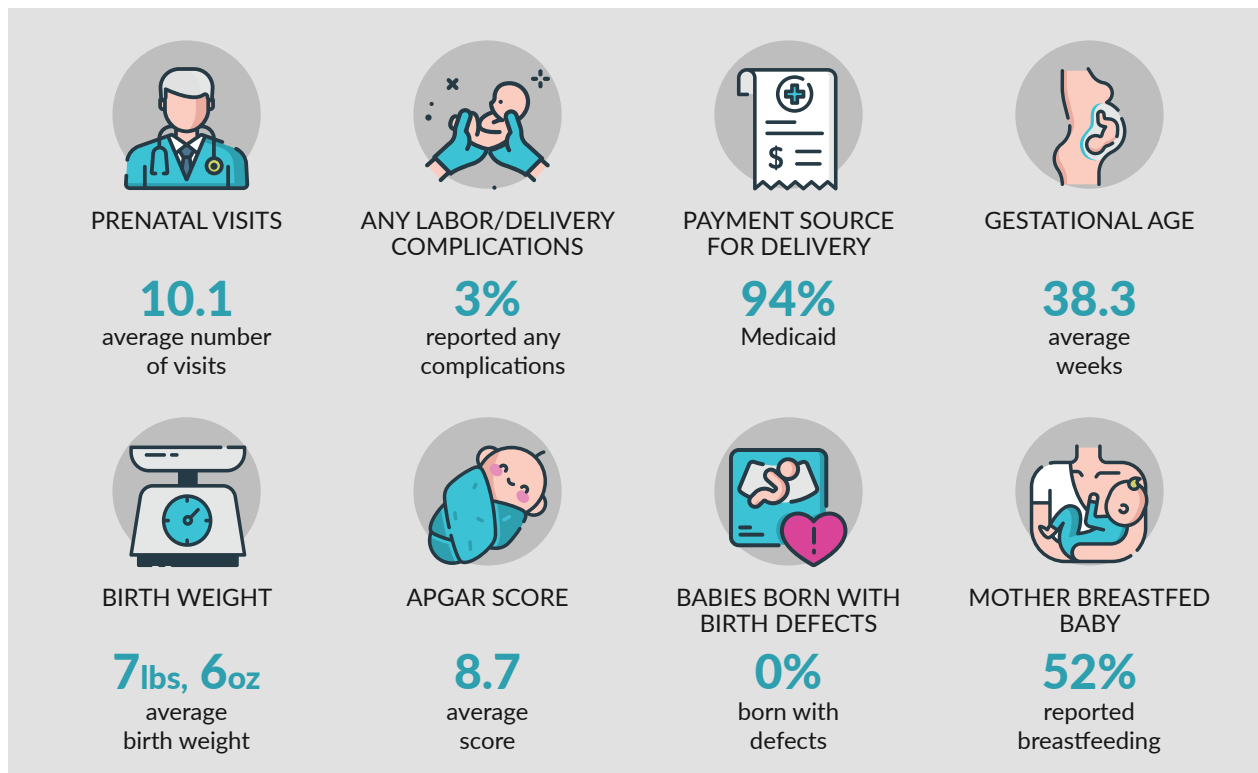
PRENATAL VISITS

10.1
average number of visits

ANY LABOR/DELIVERY COMPLICATIONS

3%
reported any complications

PAYMENT SOURCE FOR DELIVERY

94%
Medicaid

GESTATIONAL AGE

38.3
average weeks

BIRTH WEIGHT

7lbs, 6oz
average birth weight

APGAR SCORE

8.7
average score

BABIES BORN WITH BIRTH DEFECTS

0%
born with defects

MOTHER BREASTFED BABY

52%
reported breastfeeding